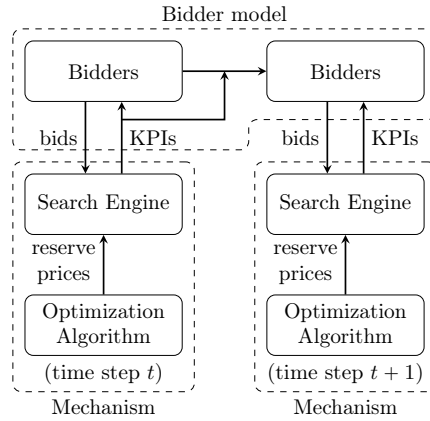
Bidder model

Bidders

Bidders

bids

KPIs

bids

KPIs

Search Engine

Search Engine

reserve prices

reserve prices

Optimization Algorithm

(time step $t$)

Optimization Algorithm

(time step $t+1$)

Mechanism

Mechanism